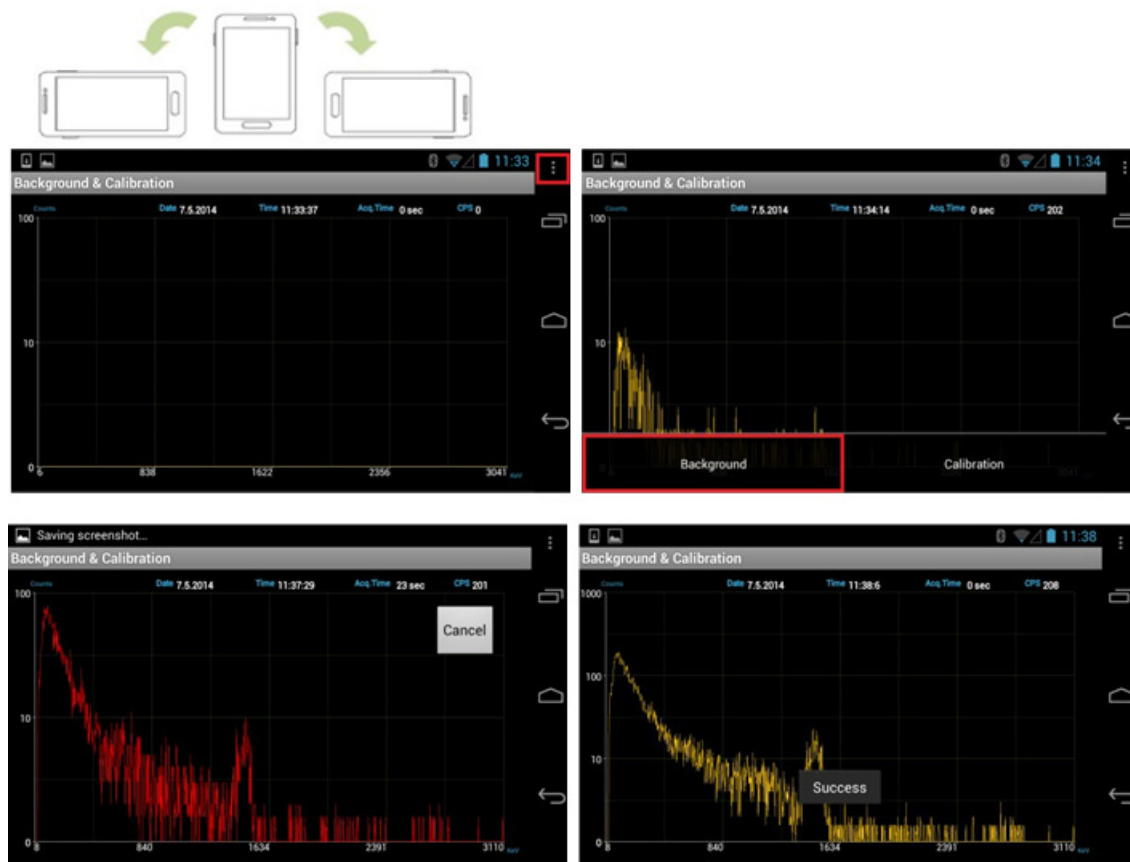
11:33

Background & Calibration

Counts Date 7.5.2014 Time 11:33:37 Acq.Time 0 sec CPS 0

100

10

0 8 838 1622 2356 3041 KeV

11:34

Background & Calibration

Counts Date 7.5.2014 Time 11:34:14 Acq.Time 0 sec CPS 202

100

10

Background Calibration

Saving screenshot...

Background & Calibration

Counts Date 7.5.2014 Time 11:37:29 Acq.Time 23 sec CPS 201

100

Cancel

10

0 8 840 1634 2391 3110 KeV

11:38

Background & Calibration

Counts Date 7.5.2014 Time 11:38:6 Acq.Time 0 sec CPS 208

1000

100

10

Success

0 8 840 1634 2391 3110 KeV